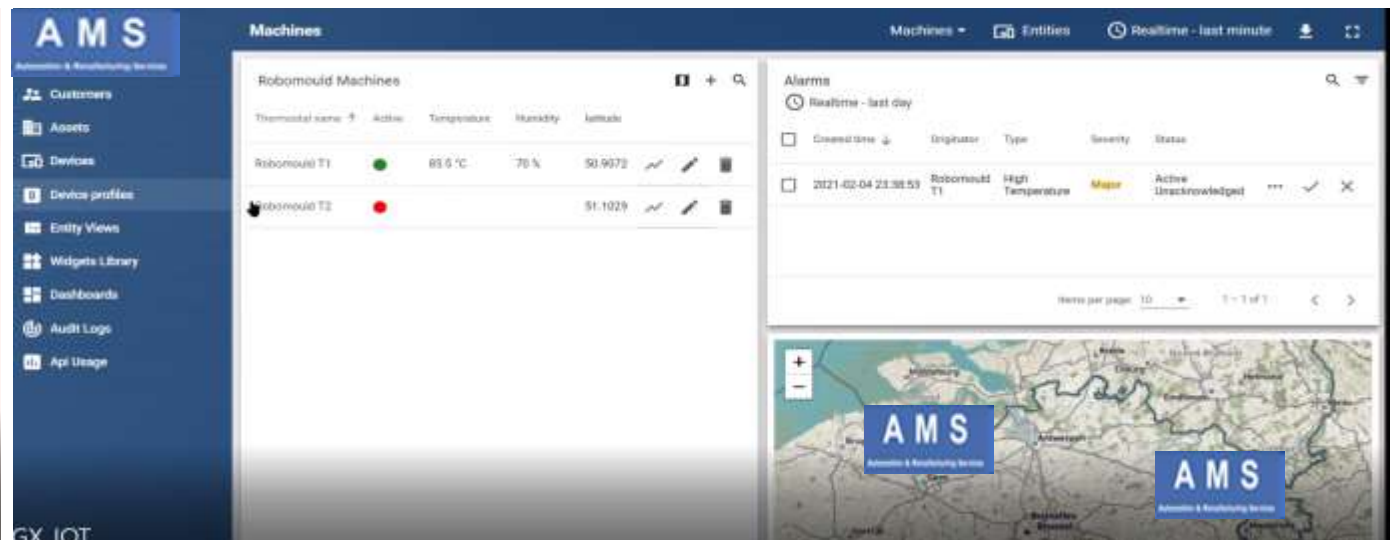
AMS
Automation & Manufacturing Services

Customers
Assets
Devices
Device profiles
Entity Views
Widgets Library
Dashboards
Audit Logs
Api Usage

GX IOT

Machines

Machines
Entities
Realtime - last minute

Robomould Machines

| Thermostat name | Active | Temperature | Humidity | latitude |
|---|---|---|---|---|
| Robomould T1 | | 85.5 °C | 70 % | 50.9072 |
| Robomould T2 | | | | 51.1029 |

Alarms
Realtime - last day

| Created time | Originator | Type | Severity | Status |
|---|---|---|---|---|
| 2021-02-04 23:38:53 | Robomould T1 | High Temperature | Major | Active Unacknowledged |

Items per page: 10
1 – 1 of 1

+
−

Middelburg
Antwerpen
Breda
Tilburg
Eindhoven
Gent
Bruxelles Brussel

AMS
Automation & Manufacturing Services

AMS
Automation & Manufacturing Services